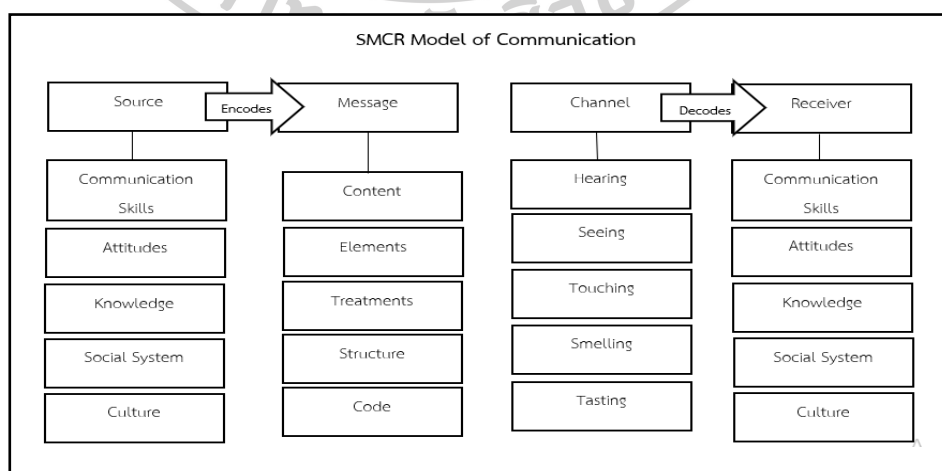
SMCR Model of Communication

Source

Encodes

Message

Channel

Decodes

Receiver

Communication Skills

Attitudes

Knowledge

Social System

Culture

Content

Elements

Treatments

Structure

Code

Hearing

Seeing

Touching

Smelling

Tasting

Communication Skills

Attitudes

Knowledge

Social System

Culture